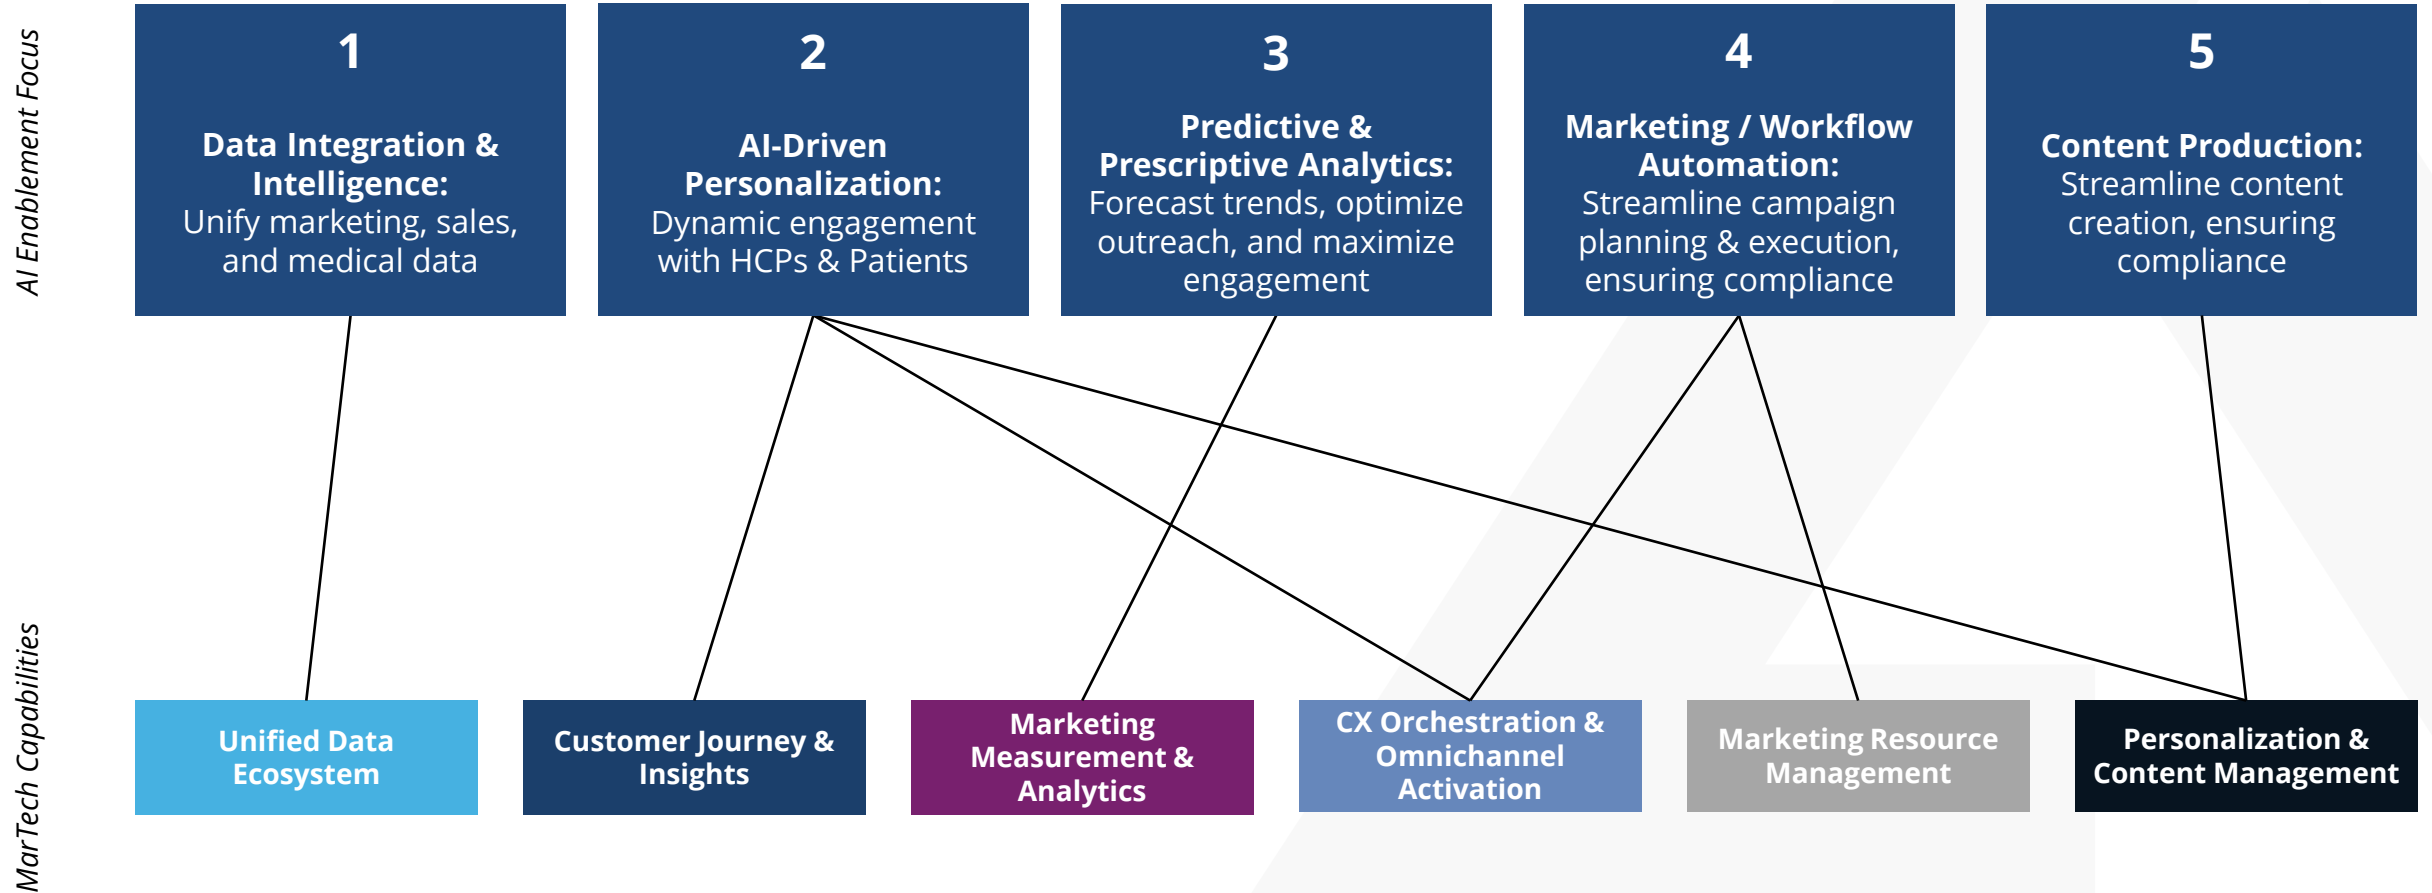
AI Enablement Focus

1

Data Integration & Intelligence: Unify marketing, sales, and medical data

2

AI-Driven Personalization: Dynamic engagement with HCPs & Patients

3

Predictive & Prescriptive Analytics: Forecast trends, optimize outreach, and maximize engagement

4

Marketing / Workflow Automation: Streamline campaign planning & execution, ensuring compliance

5

Content Production: Streamline content creation, ensuring compliance

MarTech Capabilities

Unified Data Ecosystem

Customer Journey & Insights

Marketing Measurement & Analytics

CX Orchestration & Omnichannel Activation

Marketing Resource Management

Personalization & Content Management